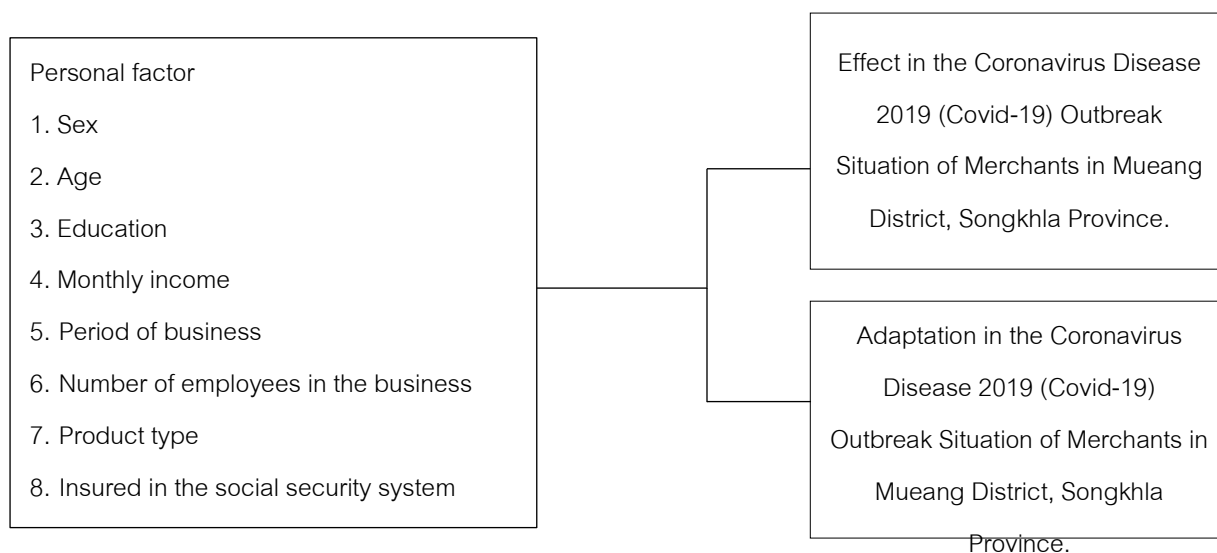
Personal factor
1. Sex
2. Age
3. Education
4. Monthly income
5. Period of business
6. Number of employees in the business
7. Product type
8. Insured in the social security system

Effect in the Coronavirus Disease 2019 (Covid-19) Outbreak Situation of Merchants in Mueang District, Songkhla Province.

Adaptation in the Coronavirus Disease 2019 (Covid-19) Outbreak Situation of Merchants in Mueang District, Songkhla Province.